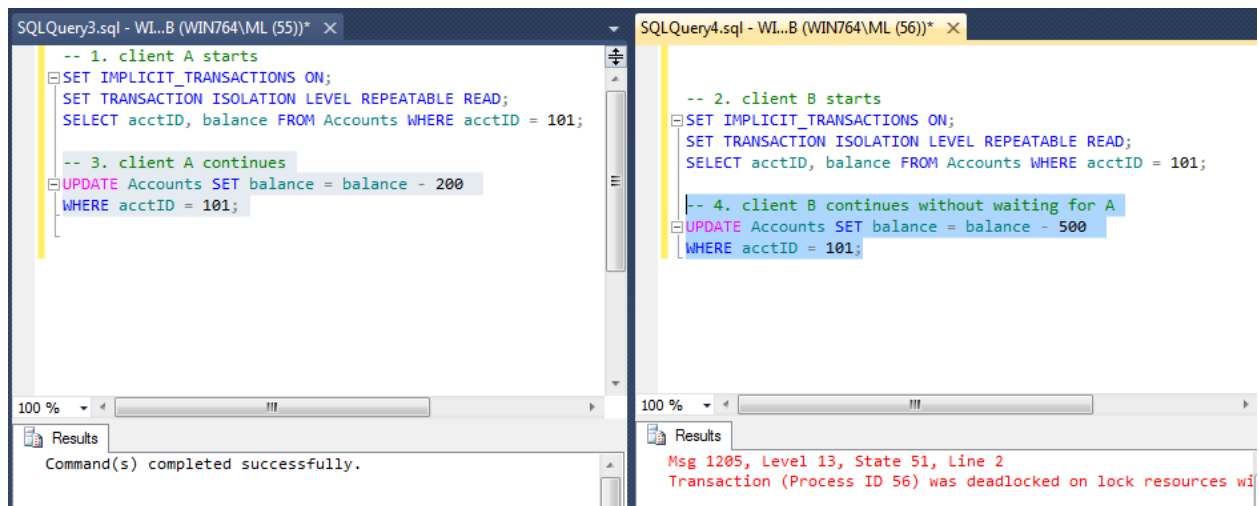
SQLQuery3.sql - WI...B (WIN764\ML (55))* ×

-- 1. client A starts
SET IMPLICIT_TRANSACTIONS ON;
SET TRANSACTION ISOLATION LEVEL REPEATABLE READ;
SELECT acctID, balance FROM Accounts WHERE acctID = 101;

-- 3. client A continues
UPDATE Accounts SET balance = balance - 200
WHERE acctID = 101;

100 %

Results

Command(s) completed successfully.

SQLQuery4.sql - WI...B (WIN764\ML (56))* ×

-- 2. client B starts
SET IMPLICIT_TRANSACTIONS ON;
SET TRANSACTION ISOLATION LEVEL REPEATABLE READ;
SELECT acctID, balance FROM Accounts WHERE acctID = 101;

-- 4. client B continues without waiting for A
UPDATE Accounts SET balance = balance - 500
WHERE acctID = 101;

100 %

Results

Msg 1205, Level 13, State 51, Line 2
Transaction (Process ID 56) was deadlocked on lock resources wi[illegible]